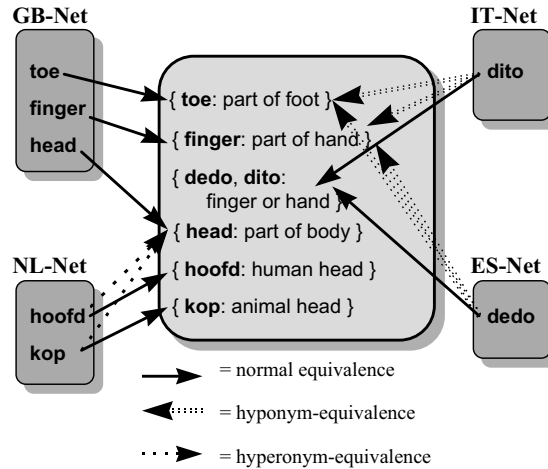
GB-Net

toe
finger
head

IT-Net

dito

NL-Net

hoofd
kop

ES-Net

dedo

{ **toe**: part of foot }
{ **finger**: part of hand }
{ **dedo**, **dito**: finger or hand }
{ **head**: part of body }
{ **hoofd**: human head }
{ **kop**: animal head }

= normal equivalence
= hyponym-equivalence
= hyperonym-equivalence